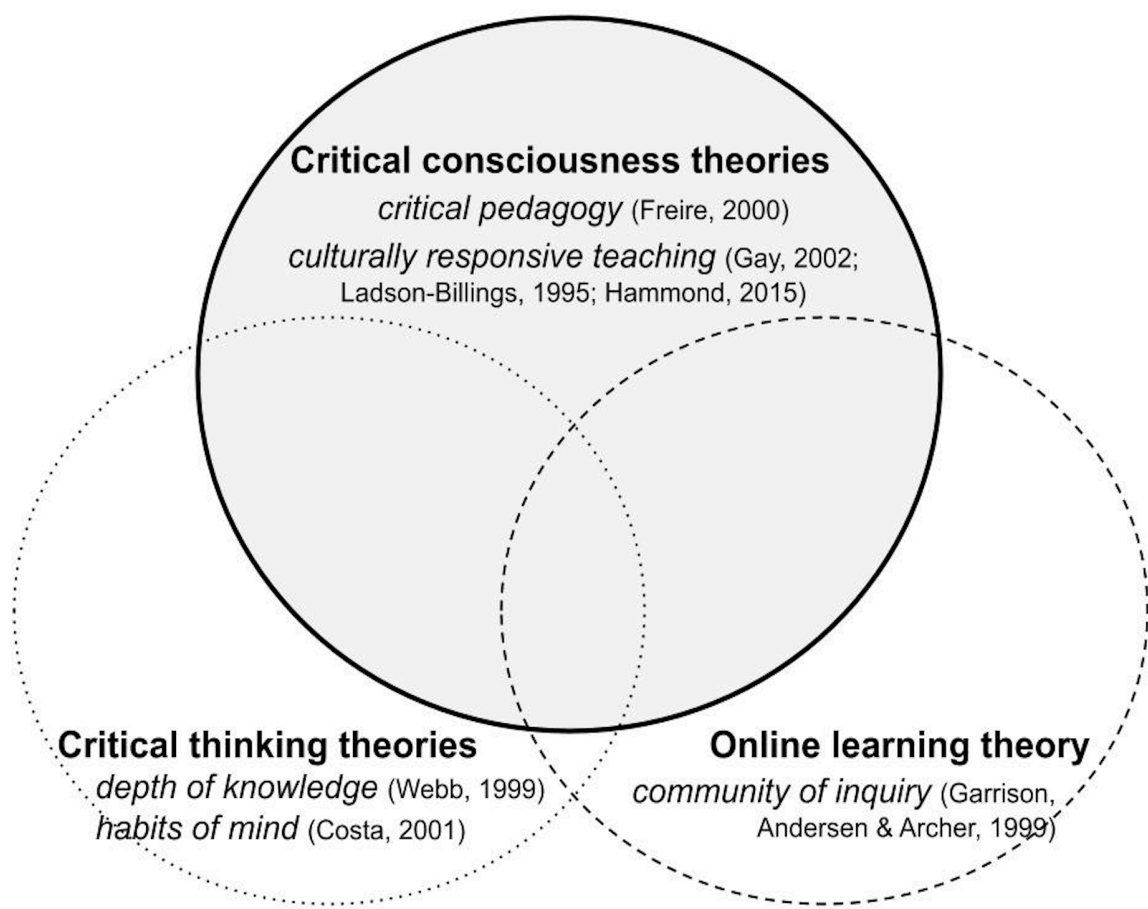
Critical consciousness theories
*critical pedagogy* (Freire, 2000)
*culturally responsive teaching* (Gay, 2002; Ladson-Billings, 1995; Hammond, 2015)

Critical thinking theories
*depth of knowledge* (Webb, 1999)
*habits of mind* (Costa, 2001)

Online learning theory
*community of inquiry* (Garrison, Andersen & Archer, 1999)